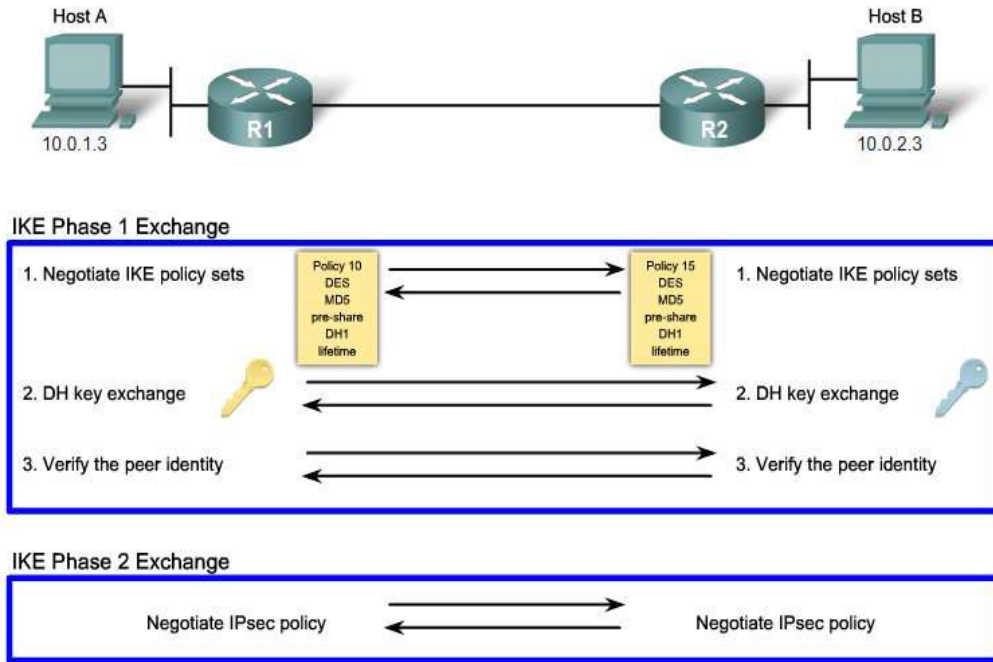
Host A

Host B

R1

R2

10.0.1.3

10.0.2.3

IKE Phase 1 Exchange

1. Negotiate IKE policy sets

Policy 10
DES
MD5
pre-share
DH1
lifetime

Policy 15
DES
MD5
pre-share
DH1
lifetime

1. Negotiate IKE policy sets

2. DH key exchange

2. DH key exchange

3. Verify the peer identity

3. Verify the peer identity

IKE Phase 2 Exchange

Negotiate IPsec policy

Negotiate IPsec policy